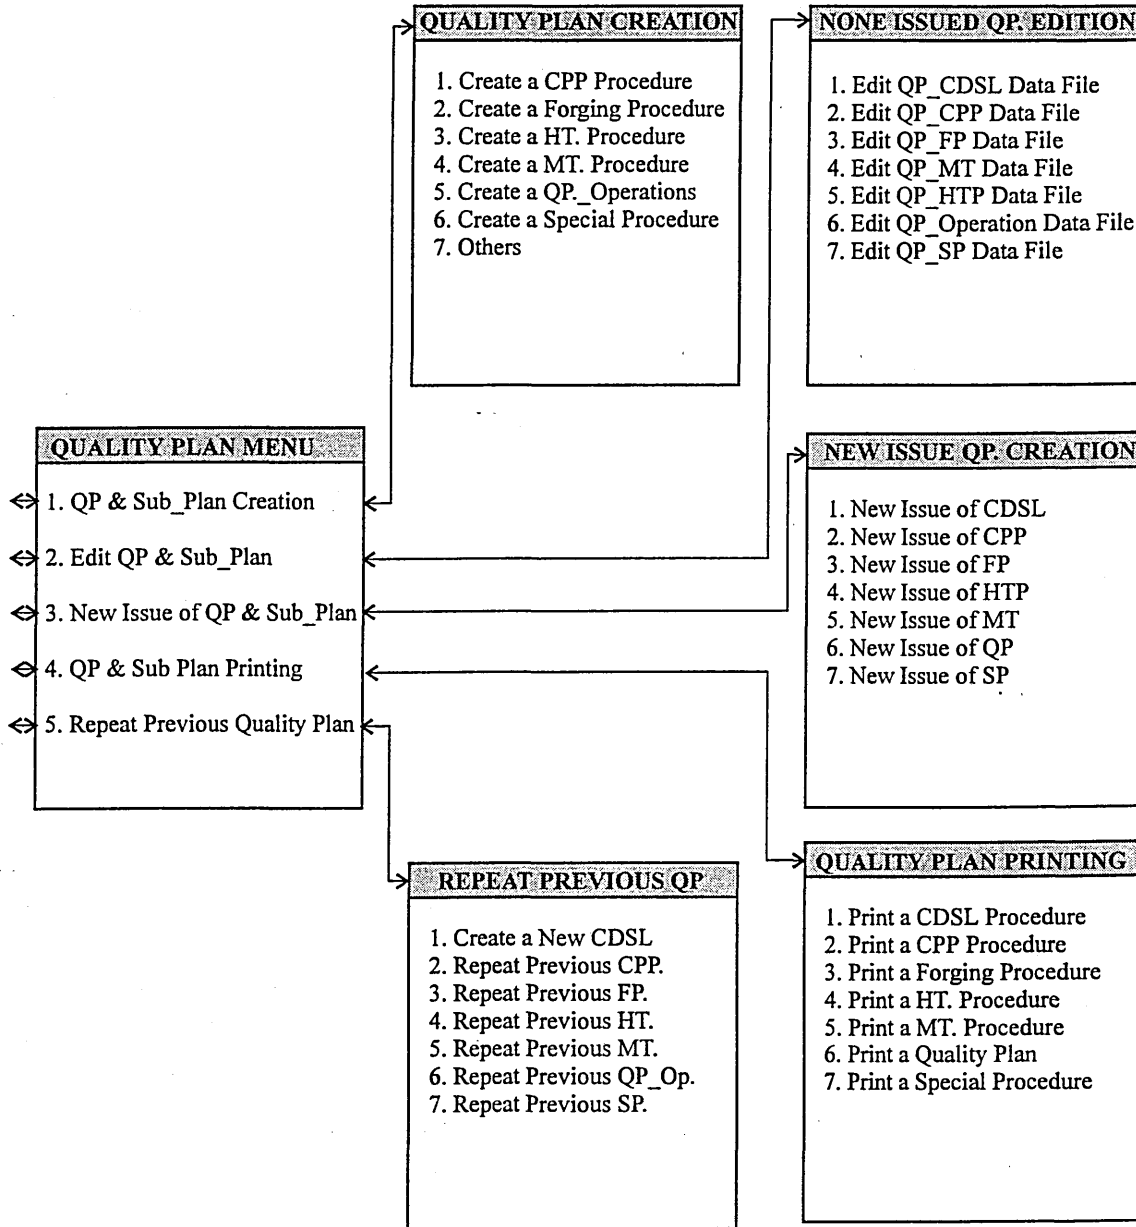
QUALITY PLAN CREATION

1. Create a CPP Procedure
2. Create a Forging Procedure
3. Create a HT. Procedure
4. Create a MT. Procedure
5. Create a QP._Operations
6. Create a Special Procedure
7. Others

NONE ISSUED QP. EDITION

1. Edit QP_CDSL Data File
2. Edit QP_CPP Data File
3. Edit QP_FP Data File
4. Edit QP_MT Data File
5. Edit QP_HTP Data File
6. Edit QP_Operation Data File
7. Edit QP_SP Data File

QUALITY PLAN MENU

1. QP & Sub_Plan Creation
2. Edit QP & Sub_Plan
3. New Issue of QP & Sub_Plan
4. QP & Sub Plan Printing
5. Repeat Previous Quality Plan

NEW ISSUE QP. CREATION

1. New Issue of CDSL
2. New Issue of CPP
3. New Issue of FP
4. New Issue of HTP
5. New Issue of MT
6. New Issue of QP
7. New Issue of SP

REPEAT PREVIOUS QP

1. Create a New CDSL
2. Repeat Previous CPP.
3. Repeat Previous FP.
4. Repeat Previous HT.
5. Repeat Previous MT.
6. Repeat Previous QP_Op.
7. Repeat Previous SP.

QUALITY PLAN PRINTING

1. Print a CDSL Procedure
2. Print a CPP Procedure
3. Print a Forging Procedure
4. Print a HT. Procedure
5. Print a MT. Procedure
6. Print a Quality Plan
7. Print a Special Procedure